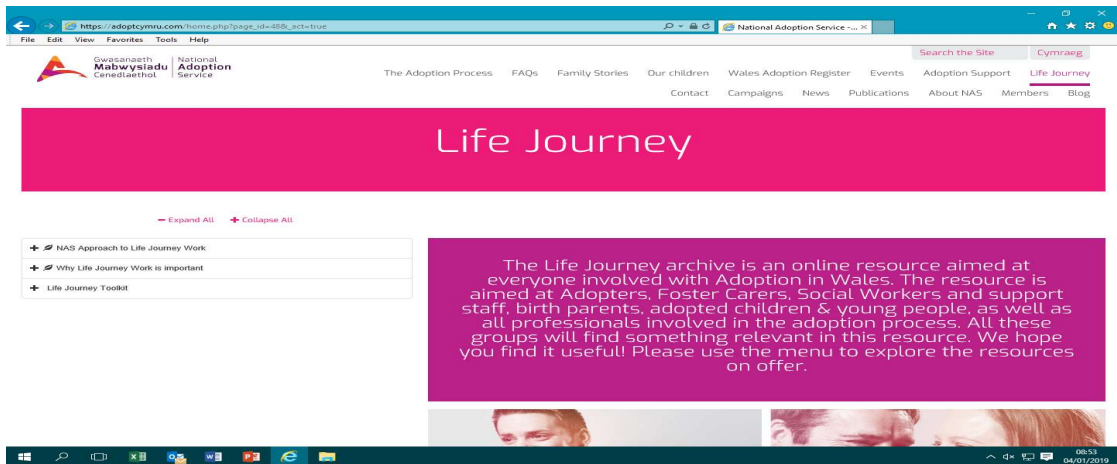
https://adoptcymru.com/home.php?page_id=48&_act=true

National Adoption Service - ... ×

File Edit View Favorites Tools Help

Gwasanaeth Mabwysiadu Cenedlaethol | National Adoption Service

Search the Site Cymraeg

The Adoption Process FAQs Family Stories Our children Wales Adoption Register Events Adoption Support Life Journey

Contact Campaigns News Publications About NAS Members Blog

Life Journey

− Expand All + Collapse All

+ NAS Approach to Life Journey Work

+ Why Life Journey Work is important

+ Life Journey Toolkit

The Life Journey archive is an online resource aimed at everyone involved with Adoption in Wales. The resource is aimed at Adopters, Foster Carers, Social Workers and support staff, birth parents, adopted children & young people, as well as all professionals involved in the adoption process. All these groups will find something relevant in this resource. We hope you find it useful! Please use the menu to explore the resources on offer.

08:53
04/01/2019